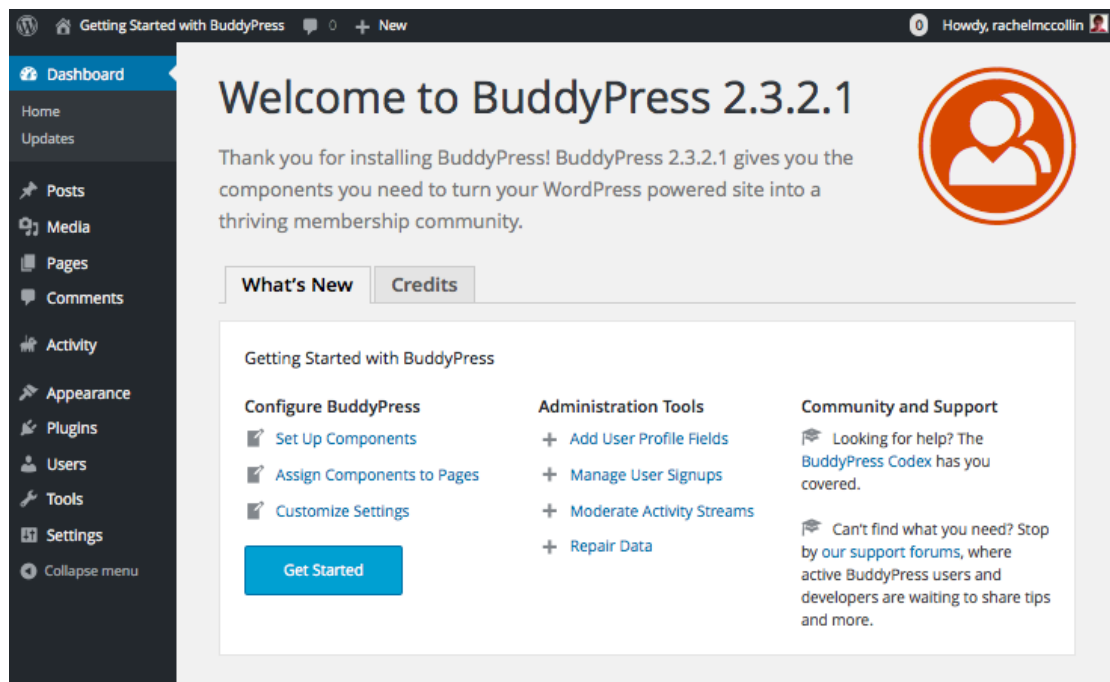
Getting Started with BuddyPress 0 + New
0 Howdy, rachelmccollin

Dashboard
Home
Updates
Posts
Media
Pages
Comments
Activity
Appearance
Plugins
Users
Tools
Settings
Collapse menu

Welcome to BuddyPress 2.3.2.1

Thank you for installing BuddyPress! BuddyPress 2.3.2.1 gives you the components you need to turn your WordPress powered site into a thriving membership community.

What's New
Credits

Getting Started with BuddyPress

Configure BuddyPress
Set Up Components
Assign Components to Pages
Customize Settings
Get Started

Administration Tools
Add User Profile Fields
Manage User Signups
Moderate Activity Streams
Repair Data

Community and Support
Looking for help? The BuddyPress Codex has you covered.

Can't find what you need? Stop by our support forums, where active BuddyPress users and developers are waiting to share tips and more.